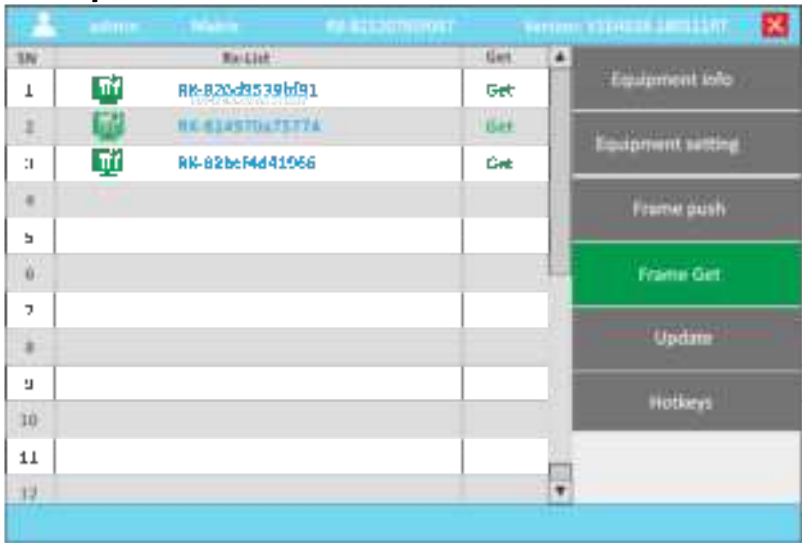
admin Matrix RX-821207809087 Version: V104028.180511RT

| SN | Rx List | Get |
|---|---|---|
| 1 | RX-820d9539bf91 | Get |
| 2 | RX-814970a7377A | Get |
| 3 | RX-82bef4d41966 | Get |
| 4 | | |
| 5 | | |
| 6 | | |
| 7 | | |
| 8 | | |
| 9 | | |
| 10 | | |
| 11 | | |
| 12 | | |

Equipment info

Equipment setting

Frame push

Frame Get

Update

Hotkeys